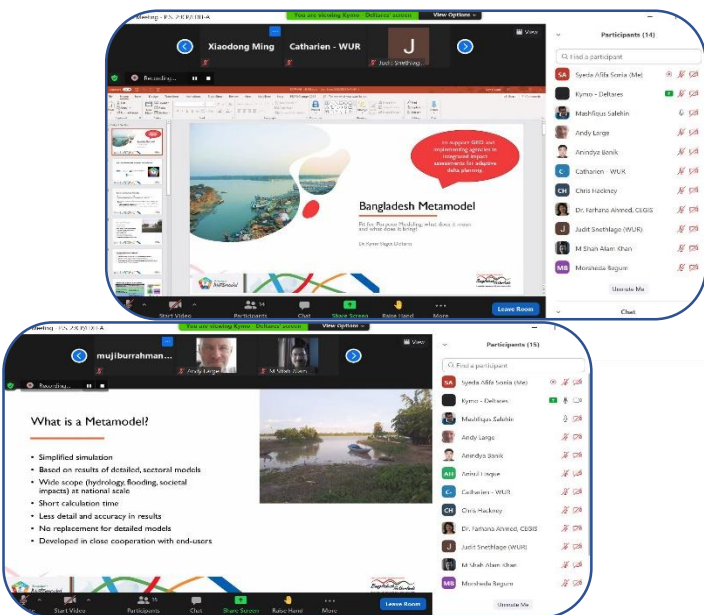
Meeting - P.S. 2 KRI/EBI-A
You are viewing Kymo - Deltares' screen
View Options
View
Xiaodong Ming
Catharien - WUR
J
Judit Snethlage
Recording...
To support GED and implementing agencies in integrated impact assessments for adaptive delta planning
Bangladesh Metamodel
Fit for Purpose Modelling: what does it mean and what does it bring?
Dr. Kymo Slager (Deltares)
Start Video
Participants 14
Chat
Share Screen
Raise Hand
More
Leave Room
Participants (14)
Find a participant
SA Syeda Afifa Sonia (Me)
Kymo - Deltares
Mashfiqus Salehin
Andy Large
Anindya Banik
C Catharien - WUR
CH Chris Hackney
Dr. Farhana Ahmed, CEGIS
J Judit Snethlage (WUR)
M Shah Alam Khan
MB Morsheda Begum
Unmute Me
Chat

Meeting - P.S. 2 KRI/EBI-A
You are viewing Kymo - Deltares' screen
View Options
mujiburrahman...
Andy Large
M Shah Alam Khan
Recording...
What is a Metamodel?
• Simplified simulation
• Based on results of detailed, sectoral models
• Wide scope (hydrology, flooding, societal impacts) at national scale
• Short calculation time
• Less detail and accuracy in results
• No replacement for detailed models
• Developed in close cooperation with end-users
Start Video
Participants 15
Chat
Share Screen
Raise Hand
More
Leave Room
Participants (15)
Find a participant
SA Syeda Afifa Sonia (Me)
Kymo - Deltares
Mashfiqus Salehin
Andy Large
Anindya Banik
AH Aminul Haque
C Catharien - WUR
CH Chris Hackney
Dr. Farhana Ahmed, CEGIS
J Judit Snethlage (WUR)
M Shah Alam Khan
MB Morsheda Begum
Unmute Me